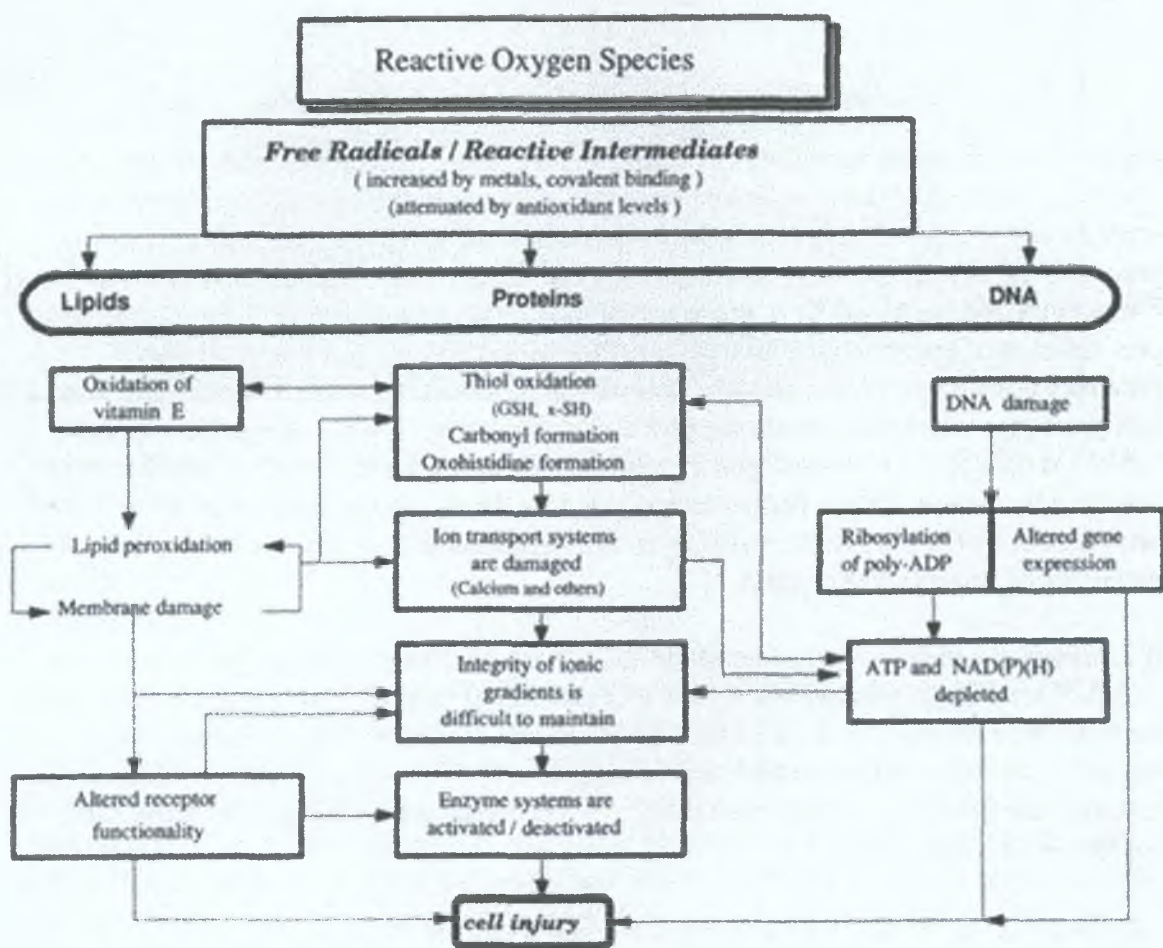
Reactive Oxygen Species

*Free Radicals / Reactive Intermediates*
( increased by metals, covalent binding )
(attenuated by antioxidant levels )

Lipids

Proteins

DNA

Oxidation of vitamin E

Thiol oxidation
(GSH, x-SH)
Carbonyl formation
Oxohistidine formation

DNA damage

Lipid peroxidation

Membrane damage

Ion transport systems are damaged
(Calcium and others)

Ribosylation of poly-ADP

Altered gene expression

Integrity of ionic gradients is difficult to maintain

ATP and NAD(P)(H) depleted

Altered receptor functionality

Enzyme systems are activated / deactivated

*cell injury*